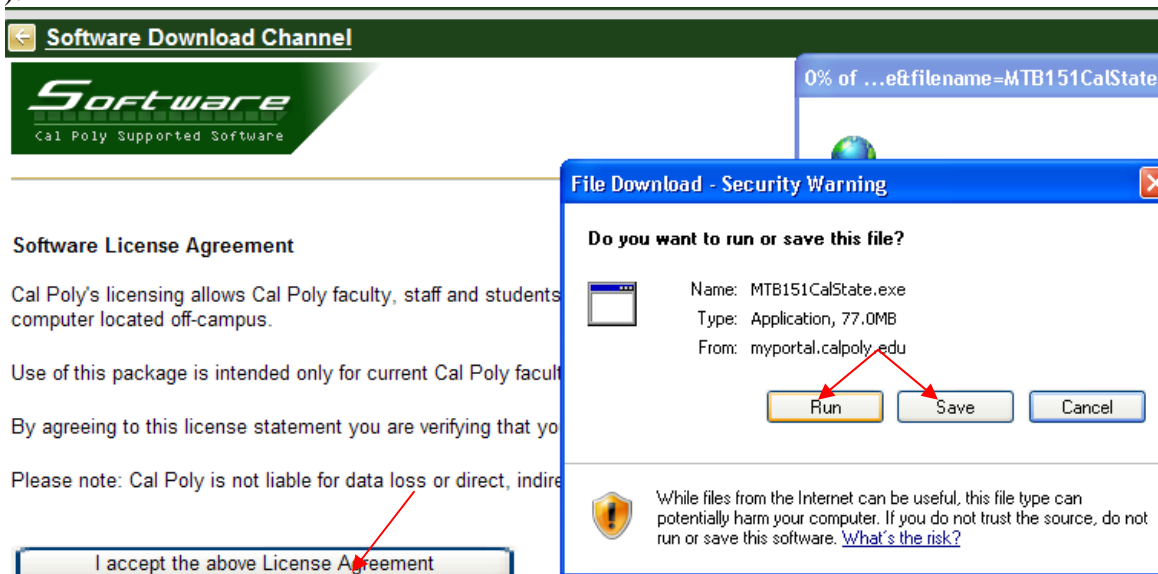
Software Download Channel

Software
Cal Poly Supported Software

0% of …e&filename=MTB151CalState

Software License Agreement

Cal Poly's licensing allows Cal Poly faculty, staff and students
computer located off-campus.

Use of this package is intended only for current Cal Poly facult

By agreeing to this license statement you are verifying that yo

Please note: Cal Poly is not liable for data loss or direct, indire

I accept the above License Agreement

File Download - Security Warning

Do you want to run or save this file?

Name: MTB151CalState.exe
Type: Application, 77.0MB
From: myportal.calpoly.edu

Run
Save
Cancel

While files from the Internet can be useful, this file type can potentially harm your computer. If you do not trust the source, do not run or save this software. What's the risk?